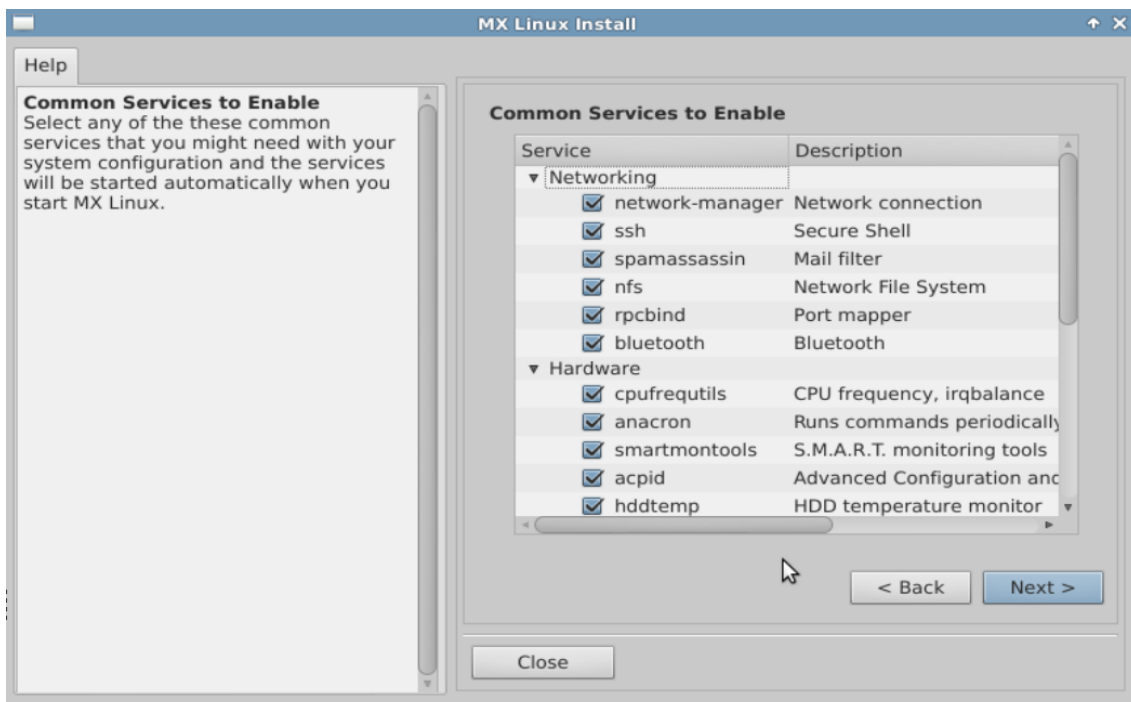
MX Linux Install

Help

Common Services to Enable
Select any of the these common services that you might need with your system configuration and the services will be started automatically when you start MX Linux.

Common Services to Enable

| Service | Description |
|---|---|
| ▾ Networking | |
| network-manager | Network connection |
| ssh | Secure Shell |
| spamassassin | Mail filter |
| nfs | Network File System |
| rpcbind | Port mapper |
| bluetooth | Bluetooth |
| ▾ Hardware | |
| cpufrequtils | CPU frequency, irqbalance |
| anacron | Runs commands periodically |
| smartmontools | S.M.A.R.T. monitoring tools |
| acpid | Advanced Configuration anc |
| hddtemp | HDD temperature monitor |

< Back

Next >

Close